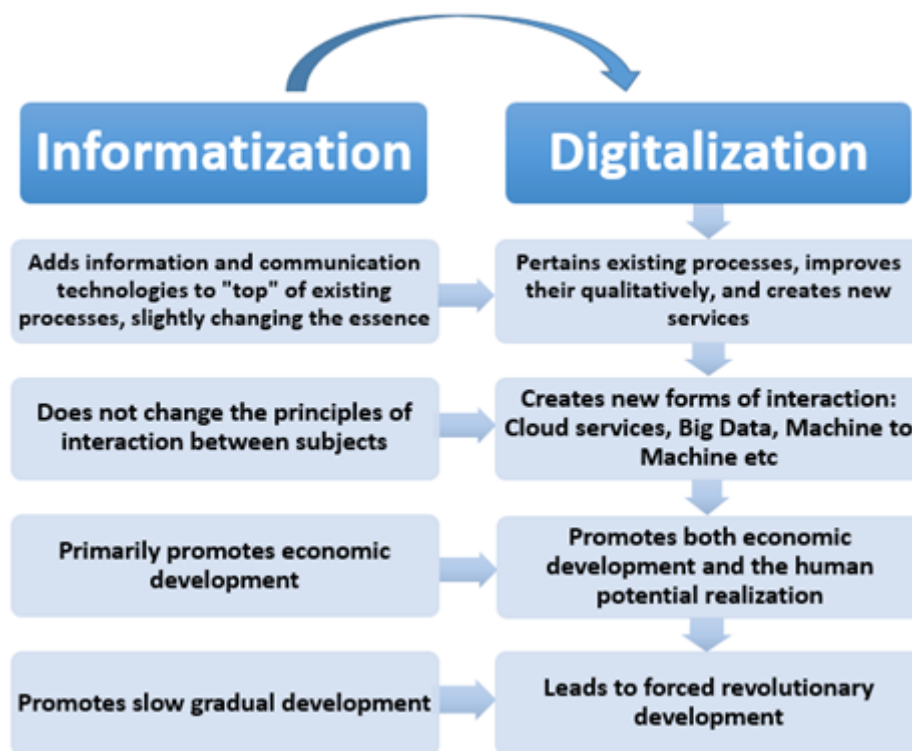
Informatization

Digitalization

Adds information and communication technologies to "top" of existing processes, slightly changing the essence

Pertains existing processes, improves their qualitatively, and creates new services

Does not change the principles of interaction between subjects

Creates new forms of interaction: Cloud services, Big Data, Machine to Machine etc

Primarily promotes economic development

Promotes both economic development and the human potential realization

Promotes slow gradual development

Leads to forced revolutionary development